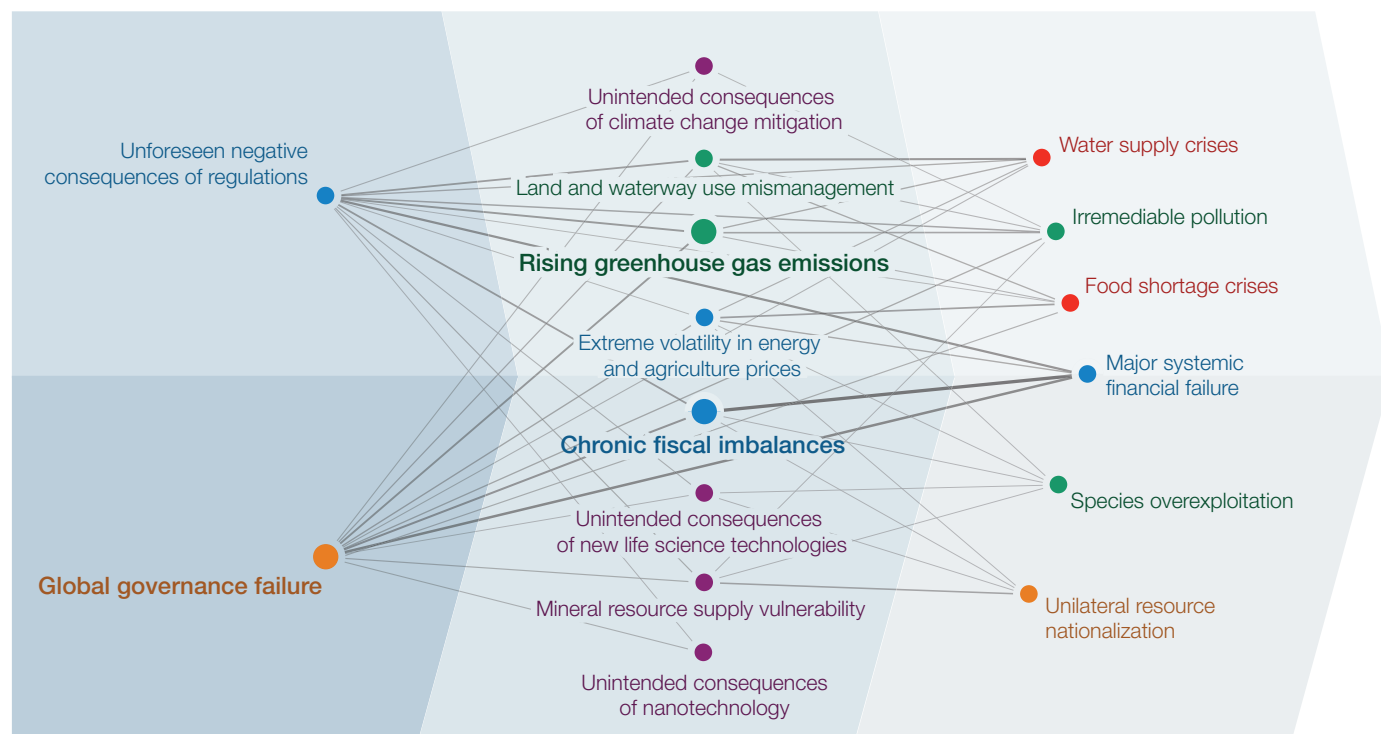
Unintended consequences of climate change mitigation

Unforeseen negative consequences of regulations

Water supply crises

Land and waterway use mismanagement

Irremediable pollution

Rising greenhouse gas emissions

Food shortage crises

Extreme volatility in energy and agriculture prices

Major systemic financial failure

Chronic fiscal imbalances

Species overexploitation

Unintended consequences of new life science technologies

Global governance failure

Mineral resource supply vulnerability

Unilateral resource nationalization

Unintended consequences of nanotechnology